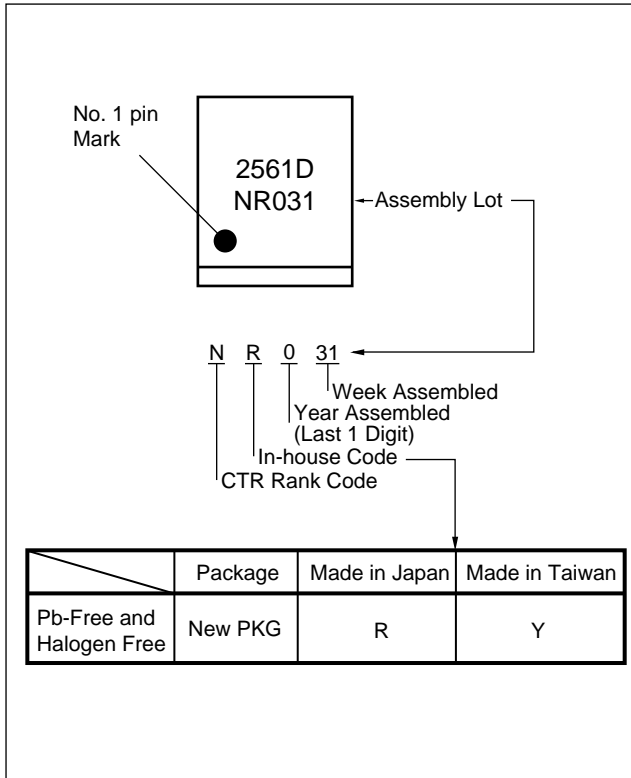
No. 1 pin Mark

2561D
NR031

Assembly Lot

N R 0 31

Week Assembled
Year Assembled
(Last 1 Digit)
In-house Code
CTR Rank Code

| | Package | Made in Japan | Made in Taiwan |
|---|---|---|---|
| Pb-Free and Halogen Free | New PKG | R | Y |